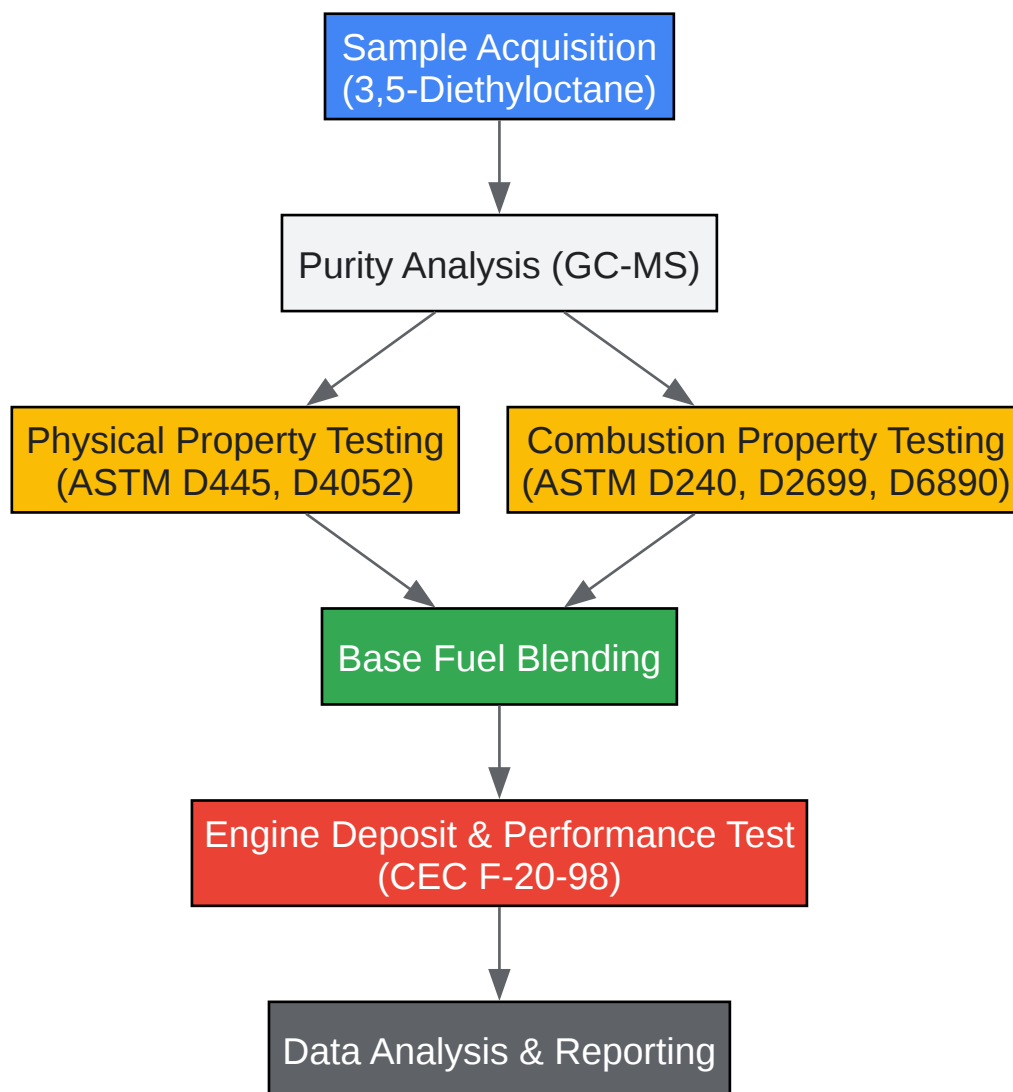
Sample Acquisition
(3,5-Diethyloctane)

Purity Analysis (GC-MS)

Physical Property Testing
(ASTM D445, D4052)

Combustion Property Testing
(ASTM D240, D2699, D6890)

Base Fuel Blending

Engine Deposit & Performance Test
(CEC F-20-98)

Data Analysis & Reporting